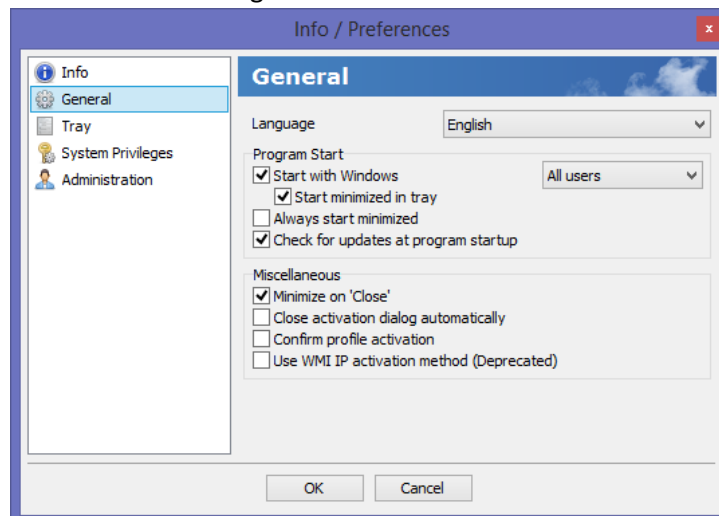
Info / Preferences

x

Info
General
Tray
System Privileges
Administration

General

Language English

Program Start
Start with Windows All users
Start minimized in tray
Always start minimized
Check for updates at program startup

Miscellaneous
Minimize on 'Close'
Close activation dialog automatically
Confirm profile activation
Use WMI IP activation method (Deprecated)

OK Cancel